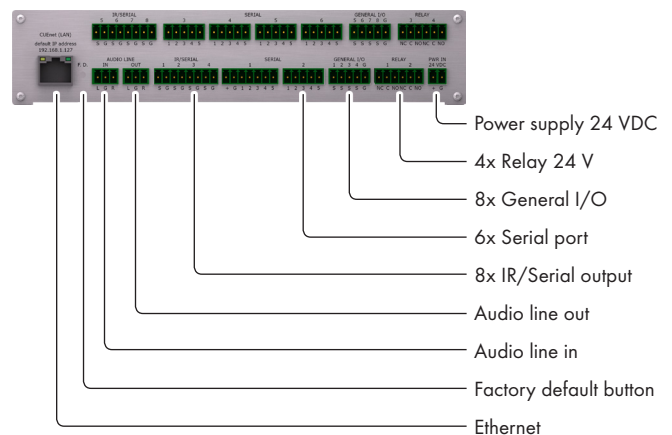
IR/SERIAL
5 6 7 8
S G S G S G S G
SERIAL
3 4 5 6
1 2 3 4 5 1 2 3 4 5 1 2 3 4 5 1 2 3 4 5
GENERAL I/O
5 6 7 8
S S S S G
RELAY
3 4
NC C NO NC C NO

CUEnet (LAN)
default IP address
192.168.1.127
F.D.
AUDIO LINE
IN OUT
L G R L G R
IR/SERIAL
1 2 3 4
S G S G S G S G
SERIAL
1 2
+ G 1 2 3 4 5 1 2 3 4 5
GENERAL I/O
1 2 3 4 G
S S S S G
RELAY
1 2
NC C NO NC C NO
PWR IN
24 VDC
+ G

Power supply 24 VDC
4x Relay 24 V
8x General I/O
6x Serial port
8x IR/Serial output
Audio line out
Audio line in
Factory default button
Ethernet